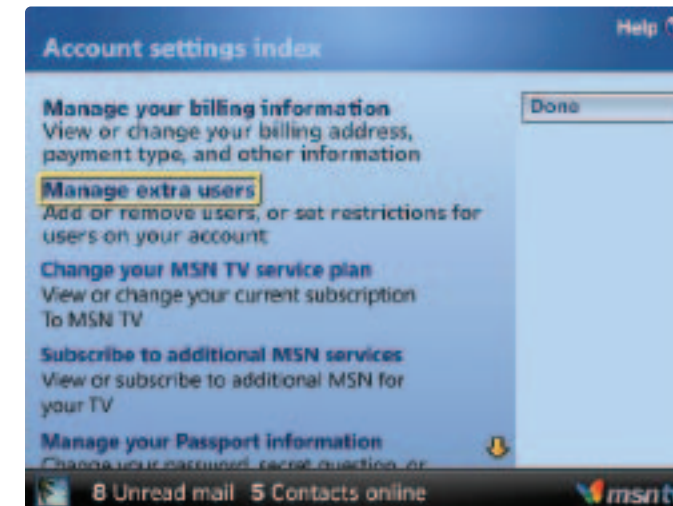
Account settings index

Help

Done

Manage your billing information
View or change your billing address, payment type, and other information

Manage extra users
Add or remove users, or set restrictions for users on your account

Change your MSN TV service plan
View or change your current subscription To MSN TV

Subscribe to additional MSN services
View or subscribe to additional MSN for your TV

Manage your Passport information
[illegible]

8 Unread mail 5 Contacts online

msn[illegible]